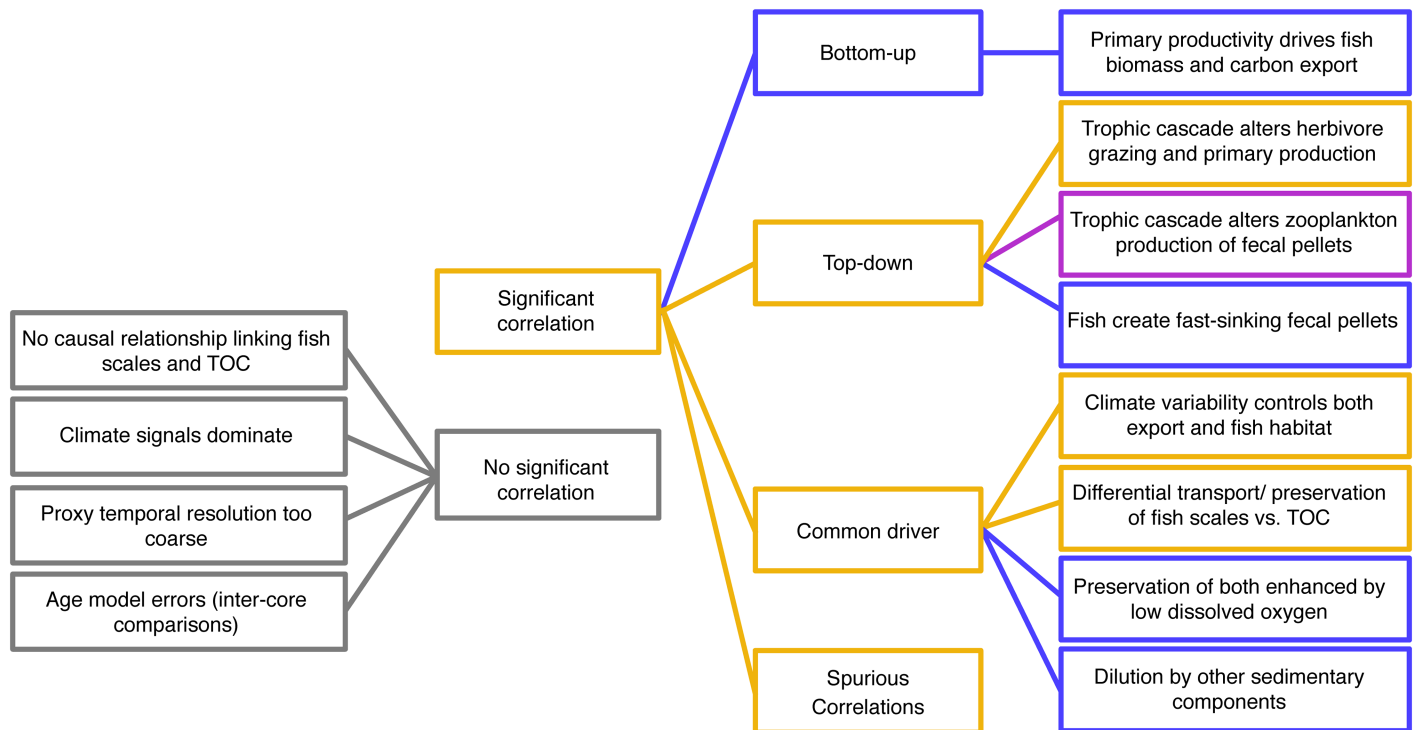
No causal relationship linking fish scales and TOC

Climate signals dominate

Proxy temporal resolution too coarse

Age model errors (inter-core comparisons)

No significant correlation

Significant correlation

Bottom-up

Top-down

Common driver

Spurious Correlations

Primary productivity drives fish biomass and carbon export

Trophic cascade alters herbivore grazing and primary production

Trophic cascade alters zooplankton production of fecal pellets

Fish create fast-sinking fecal pellets

Climate variability controls both export and fish habitat

Differential transport/ preservation of fish scales vs. TOC

Preservation of both enhanced by low dissolved oxygen

Dilution by other sedimentary components